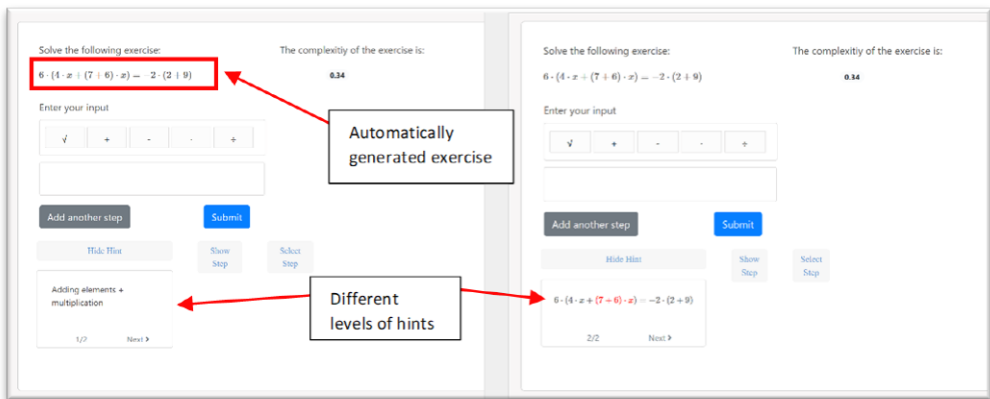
Solve the following exercise:

The complexitiy of the exercise is:

$6 \cdot (4 \cdot x + (7 + 6) \cdot x) = -2 \cdot (2 + 9)$

0.34

Enter your input

√ + - · ÷

Add another step

Submit

Hide Hint

Show Step

Select Step

Adding elements + multiplication

1/2 Next ›

Automatically generated exercise

Different levels of hints

Solve the following exercise:

The complexitiy of the exercise is:

$6 \cdot (4 \cdot x + (7 + 6) \cdot x) = -2 \cdot (2 + 9)$

0.34

Enter your input

√ + - · ÷

Add another step

Submit

Hide Hint

Show Step

Select Step

$6 \cdot (4 \cdot x + (7 + 6) \cdot x) = -2 \cdot (2 + 9)$

2/2 Next ›